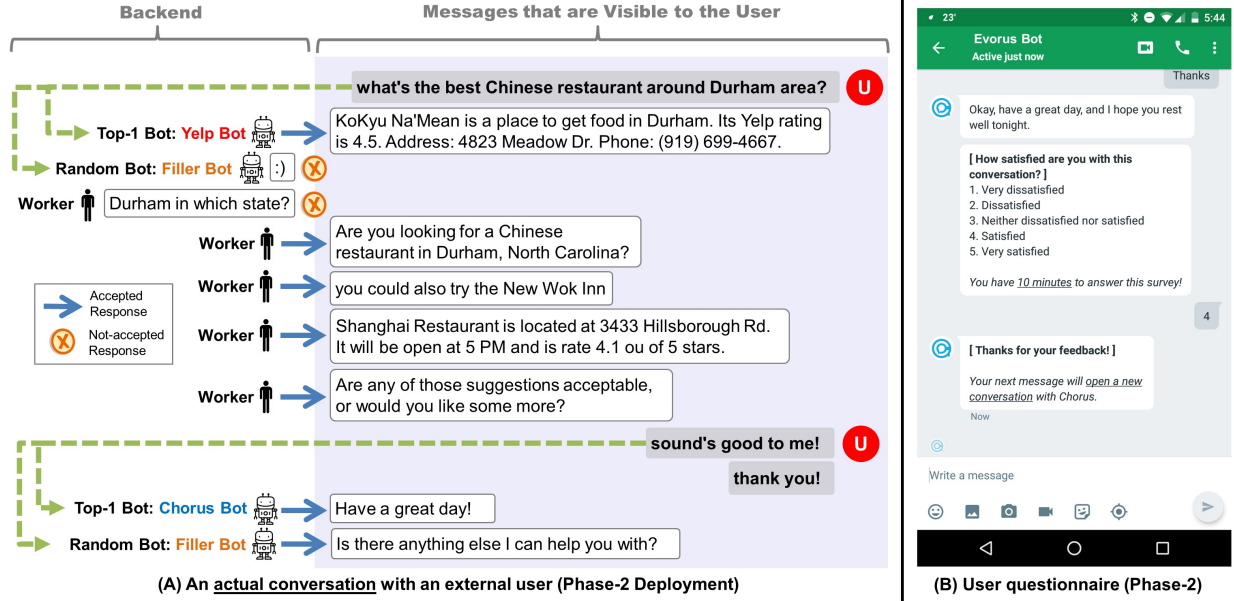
Backend

Messages that are Visible to the User

what's the best Chinese restaurant around Durham area? U

Top-1 Bot: Yelp Bot

KoKyu Na'Mean is a place to get food in Durham. Its Yelp rating is 4.5. Address: 4823 Meadow Dr. Phone: (919) 699-4667.

Random Bot: Filler Bot :)

Worker Durham in which state?

Worker Are you looking for a Chinese restaurant in Durham, North Carolina?

Worker you could also try the New Wok Inn

Accepted Response

Not-accepted Response

Worker Shanghai Restaurant is located at 3433 Hillsborough Rd. It will be open at 5 PM and is rate 4.1 ou of 5 stars.

Worker Are any of those suggestions acceptable, or would you like some more?

sound's good to me! U

thank you!

Top-1 Bot: Chorus Bot Have a great day!

Random Bot: Filler Bot Is there anything else I can help you with?

(A) An actual conversation with an external user (Phase-2 Deployment)

23° 5:44

Evorus Bot
Active just now

Thanks

Okay, have a great day, and I hope you rest well tonight.

[ How satisfied are you with this conversation? ]
1. Very dissatisfied
2. Dissatisfied
3. Neither dissatisfied nor satisfied
4. Satisfied
5. Very satisfied

You have 10 minutes to answer this survey!

4

[ Thanks for your feedback! ]

Your next message will open a new conversation with Chorus.

Now

Write a message

(B) User questionnaire (Phase-2)